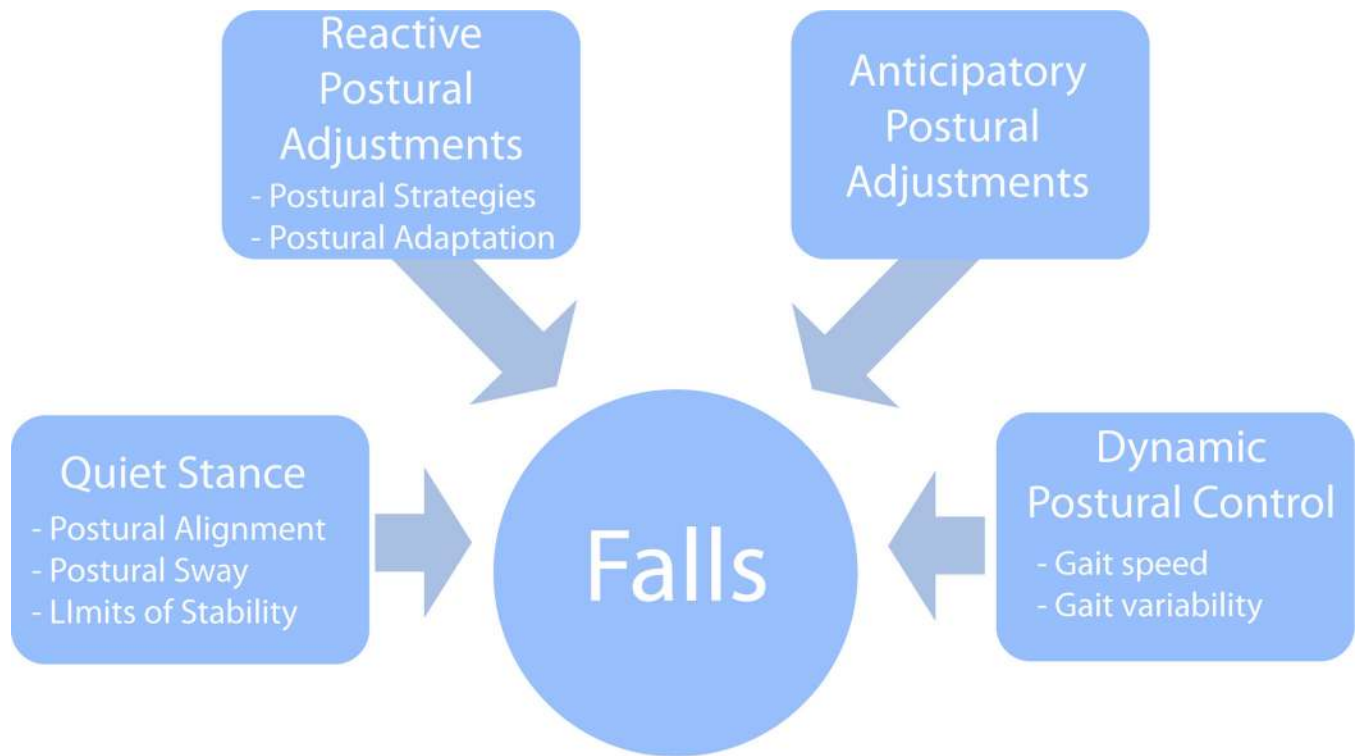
Reactive Postural Adjustments
- Postural Strategies
- Postural Adaptation

Anticipatory Postural Adjustments

Quiet Stance
- Postural Alignment
- Postural Sway
- LImits of Stability

Falls

Dynamic Postural Control
- Gait speed
- Gait variability